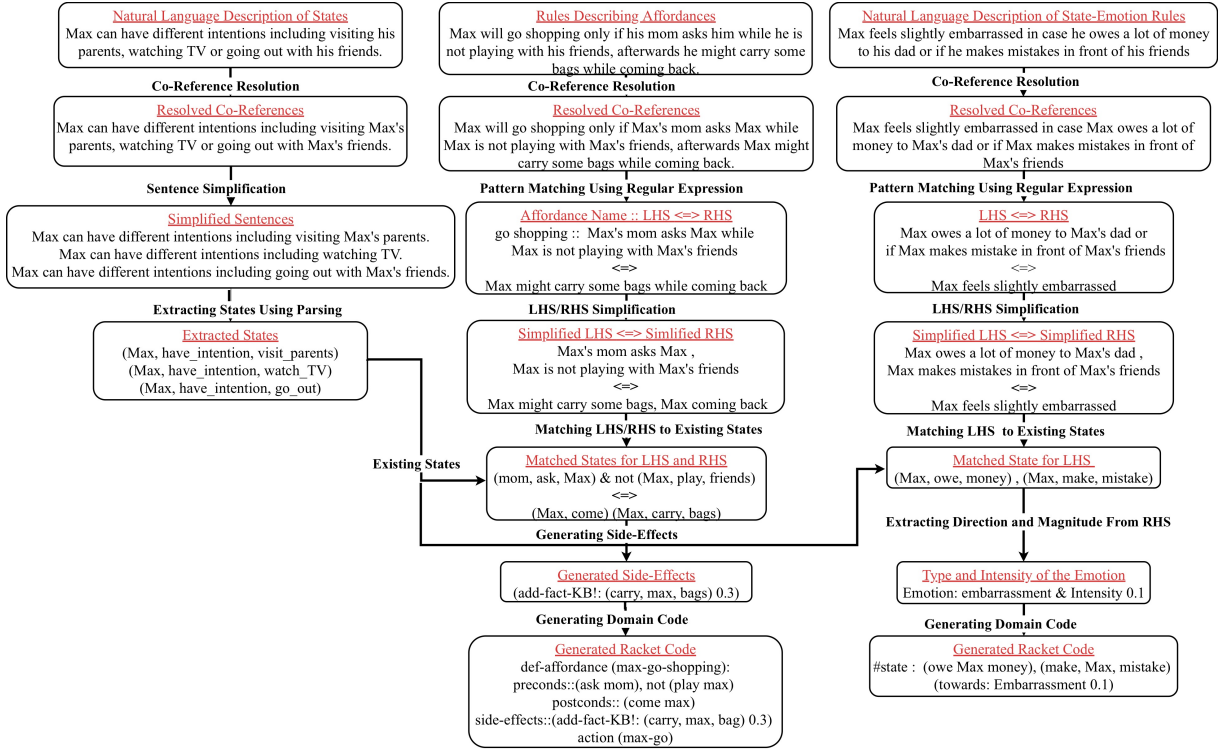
Natural Language Description of States
Max can have different intentions including visiting his parents, watching TV or going out with his friends.

Co-Reference Resolution

Resolved Co-References
Max can have different intentions including visiting Max's parents, watching TV or going out with Max's friends.

Sentence Simplification

Simplified Sentences
Max can have different intentions including visiting Max's parents.
Max can have different intentions including watching TV.
Max can have different intentions including going out with Max's friends.

Extracting States Using Parsing

Extracted States
(Max, have_intention, visit_parents)
(Max, have_intention, watch_TV)
(Max, have_intention, go_out)

Existing States

Rules Describing Affordances
Max will go shopping only if his mom asks him while he is not playing with his friends, afterwards he might carry some bags while coming back.

Co-Reference Resolution

Resolved Co-References
Max will go shopping only if Max's mom asks Max while Max is not playing with Max's friends, afterwards Max might carry some bags while coming back.

Pattern Matching Using Regular Expression

Affordance Name :: LHS <=> RHS
go shopping :: Max's mom asks Max while Max is not playing with Max's friends
<=>
Max might carry some bags while coming back

LHS/RHS Simplification

Simplified LHS <=> Simlified RHS
Max's mom asks Max ,
Max is not playing with Max's friends
<=>
Max might carry some bags, Max coming back

Matching LHS/RHS to Existing States

Matched States for LHS and RHS
(mom, ask, Max) & not (Max, play, friends)
<=>
(Max, come) (Max, carry, bags)

Generating Side-Effects

Generated Side-Effects
(add-fact-KB!: (carry, max, bags) 0.3)

Generating Domain Code

Generated Racket Code
def-affordance (max-go-shopping):
preconds::(ask mom), not (play max)
postconds:: (come max)
side-effects::(add-fact-KB!: (carry, max, bag) 0.3)
action (max-go)

Natural Language Description of State-Emotion Rules
Max feels slightly embarrassed in case he owes a lot of money to his dad or if he makes mistakes in front of his friends

Co-Reference Resolution

Resolved Co-References
Max feels slightly embarrassed in case Max owes a lot of money to Max's dad or if Max makes mistakes in front of Max's friends

Pattern Matching Using Regular Expression

LHS <=> RHS
Max owes a lot of money to Max's dad or if Max makes mistake in front of Max's friends
<=>
Max feels slightly embarrassed

LHS/RHS Simplification

Simplified LHS <=> Simplified RHS
Max owes a lot of money to Max's dad ,
Max makes mistakes in front of Max's friends
<=>
Max feels slightly embarrassed

Matching LHS to Existing States

Matched State for LHS
(Max, owe, money) , (Max, make, mistake)

Extracting Direction and Magnitude From RHS

Type and Intensity of the Emotion
Emotion: embarrassment & Intensity 0.1

Generating Domain Code

Generated Racket Code
#state : (owe Max money), (make, Max, mistake)
(towards: Embarrassment 0.1)